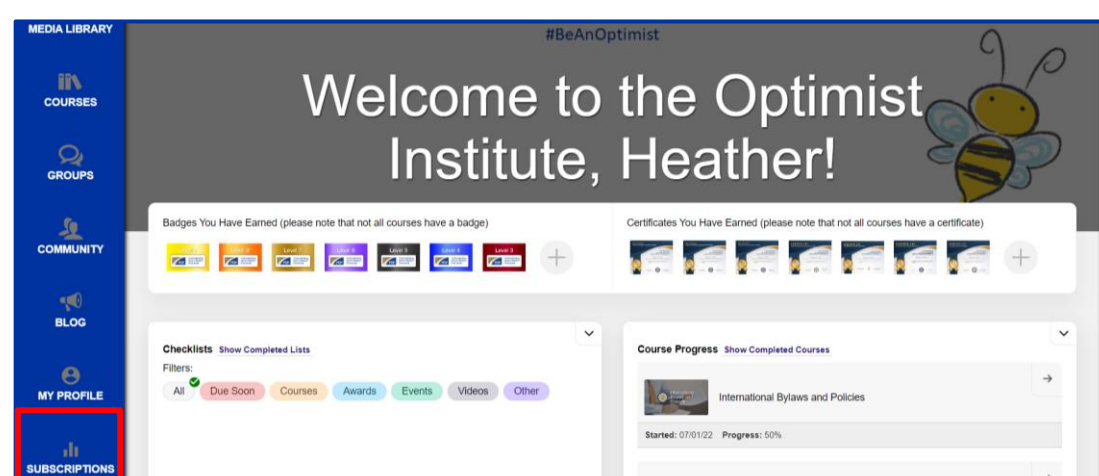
MEDIA LIBRARY

COURSES

GROUPS

COMMUNITY

BLOG

MY PROFILE

SUBSCRIPTIONS

#BeAnOptimist

Welcome to the Optimist Institute, Heather!

Badges You Have Earned (please note that not all courses have a badge)

Level 9 Level 8 Level 7 Level 6 Level 5 Level 4 Level 3

Certificates You Have Earned (please note that not all courses have a certificate)

Checklists Show Completed Lists

Filters:

All Due Soon Courses Awards Events Videos Other

Course Progress Show Completed Courses

International Bylaws and Policies

Started: 07/01/22 Progress: 50%